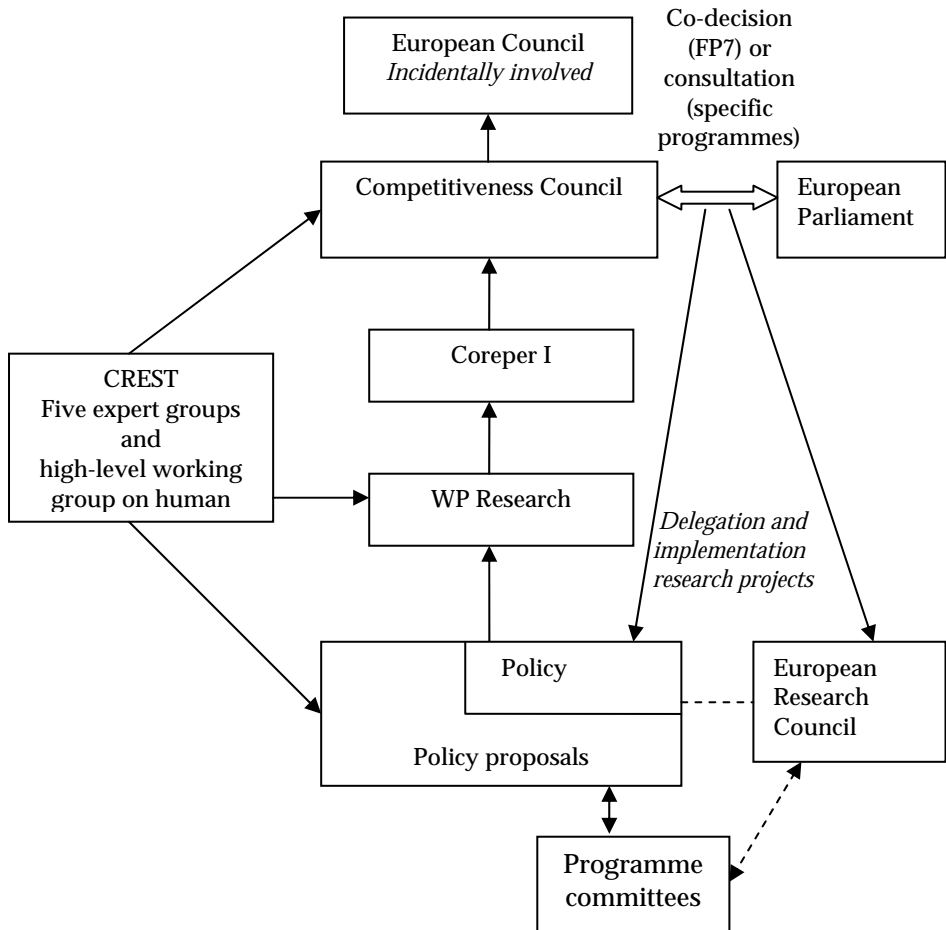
European Council
*Incidentally involved*

Co-decision (FP7) or consultation (specific programmes)

Competitiveness Council

European Parliament

CREST
Five expert groups and high-level working group on human

Coreper I

WP Research

*Delegation and implementation research projects*

Policy

Policy proposals

European Research Council

Programme committees